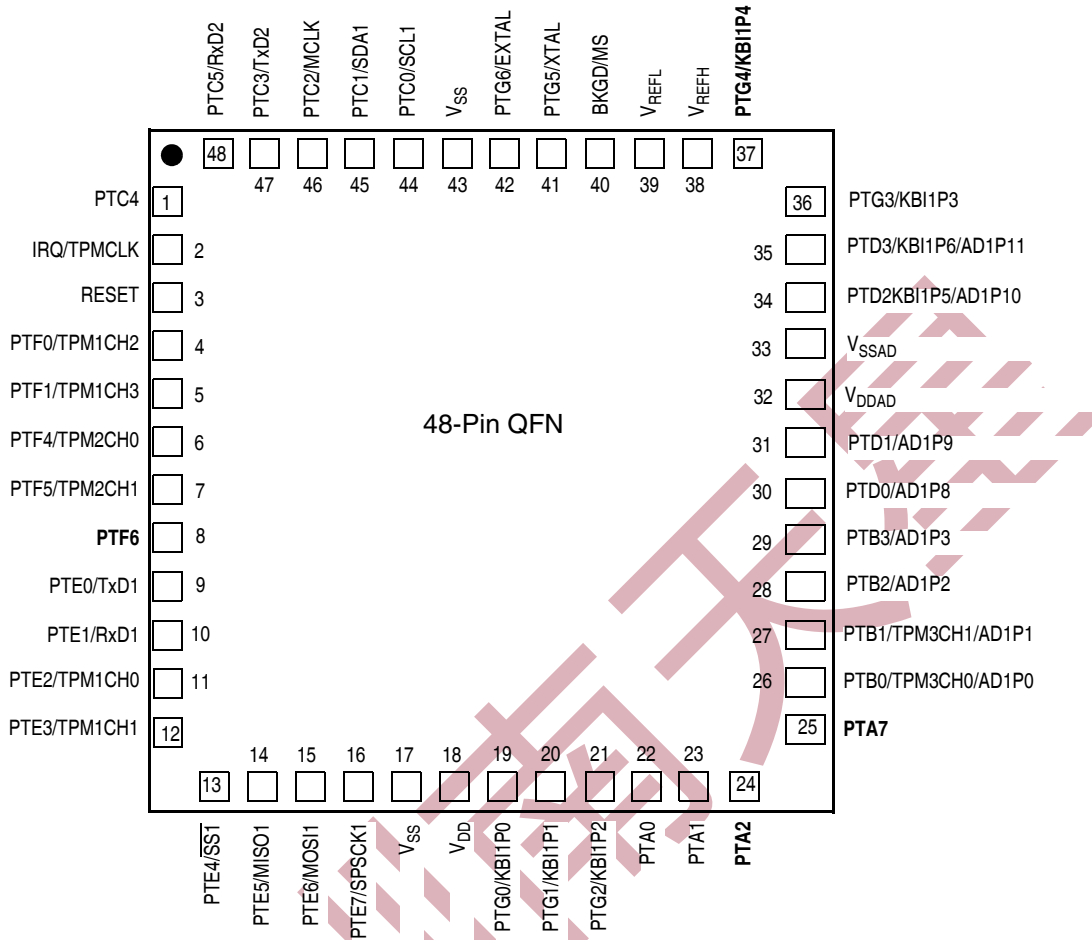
PTC5/RxD2
PTC3/TxD2
PTC2/MCLK
PTC1/SDA1
PTC0/SCL1
$V_{SS}$
PTG6/EXTAL
PTG5/XTAL
BKGD/MS
$V_{REFL}$
$V_{REFH}$
PTG4/KBI1P4

48 47 46 45 44 43 42 41 40 39 38 37

PTC4 1
IRQ/TPMCLK 2
RESET 3
PTF0/TPM1CH2 4
PTF1/TPM1CH3 5
PTF4/TPM2CH0 6
PTF5/TPM2CH1 7
PTF6 8
PTE0/TxD1 9
PTE1/RxD1 10
PTE2/TPM1CH0 11
PTE3/TPM1CH1 12

48-Pin QFN

36 PTG3/KBI1P3
35 PTD3/KBI1P6/AD1P11
34 PTD2KBI1P5/AD1P10
33 $V_{SSAD}$
32 $V_{DDAD}$
31 PTD1/AD1P9
30 PTD0/AD1P8
29 PTB3/AD1P3
28 PTB2/AD1P2
27 PTB1/TPM3CH1/AD1P1
26 PTB0/TPM3CH0/AD1P0
25 PTA7

13 14 15 16 17 18 19 20 21 22 23 24

PTE4/$\overline{SS1}$
PTE5/MISO1
PTE6/MOSI1
PTE7/SPSCK1
$V_{SS}$
$V_{DD}$
PTG0/KBI1P0
PTG1/KBI1P1
PTG2/KBI1P2
PTA0
PTA1
PTA2